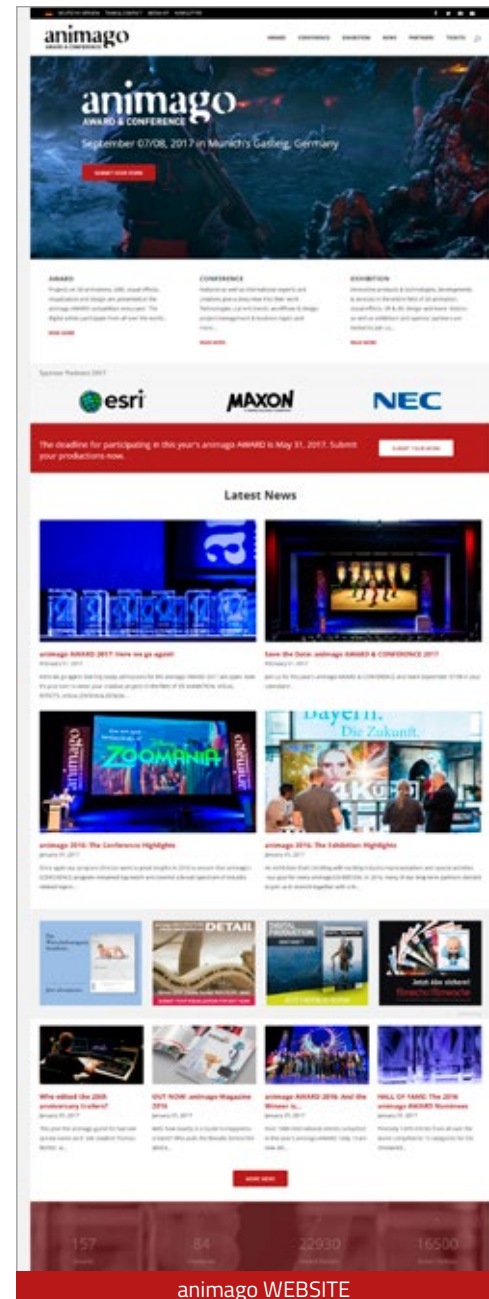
animago
AWARD & CONFERENCE

AWARD CONFERENCE EXHIBITION NEWS PARTNERS TICKETS

animago
AWARD & CONFERENCE

September 07/08, 2017 in Munich's Gasteig, Germany

SUBMIT YOUR WORK

AWARD

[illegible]

CONFERENCE

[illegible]

EXHIBITION

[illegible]

esri MAXON NEC

The deadline for participating in this year's animago AWARD is May 31, 2017. Submit your productions now.

SUBMIT YOUR WORK

Latest News

animago AWARD 2017: Here we go again!

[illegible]

Save the Date: animago AWARD & CONFERENCE 2017

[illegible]

animago

ZOOMANIA

animago 2016: The Conference Highlights

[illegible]

Bayern. Die Zukunft.

animago 2016: The Exhibition Highlights

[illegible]

DETAIL

DIGITAL PRODUCTION

Who edited the 20th anniversary trailers?

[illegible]

OUT NOW: animago Magazine 2016

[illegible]

animago AWARD 2016: And the Winner is...

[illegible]

HALL OF FAME: The 2016 animago AWARD Nominees

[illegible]

MORE NEWS

157

84

22930

16500

animago WEBSITE